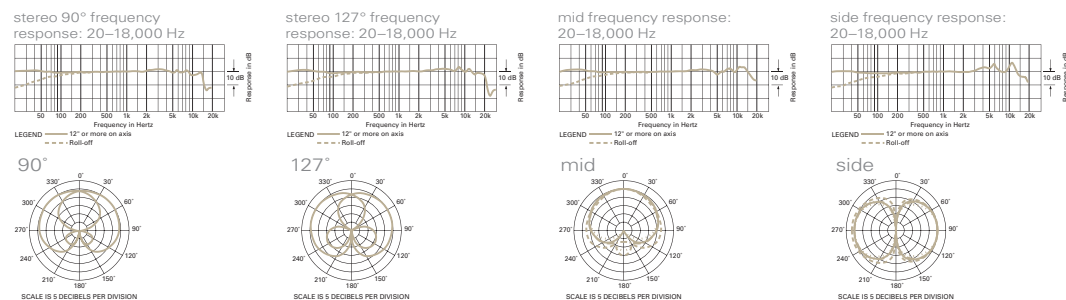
stereo 90° frequency response: 20–18,000 Hz

10 dB

Response in dB

50 100 200 500 1k 2k 5k 10k 20k

Frequency in Hertz

LEGEND 12" or more on axis

Roll-off

90°

0° 30° 60° 90° 120° 150° 180° 210° 240° 270° 300° 330°

SCALE IS 5 DECIBELS PER DIVISION

stereo 127° frequency response: 20–18,000 Hz

10 dB

Response in dB

50 100 200 500 1k 2k 5k 10k 20k

Frequency in Hertz

LEGEND 12" or more on axis

Roll-off

127°

0° 30° 60° 90° 120° 150° 180° 210° 240° 270° 300° 330°

SCALE IS 5 DECIBELS PER DIVISION

mid frequency response: 20–18,000 Hz

10 dB

Response in dB

50 100 200 500 1k 2k 5k 10k 20k

Frequency in Hertz

LEGEND 12" or more on axis

Roll-off

mid

0° 30° 60° 90° 120° 150° 180° 210° 240° 270° 300° 330°

SCALE IS 5 DECIBELS PER DIVISION

side frequency response: 20–18,000 Hz

10 dB

Response in dB

50 100 200 500 1k 2k 5k 10k 20k

Frequency in Hertz

LEGEND 12" or more on axis

Roll-off

side

0° 30° 60° 90° 120° 150° 180° 210° 240° 270° 300° 330°

SCALE IS 5 DECIBELS PER DIVISION